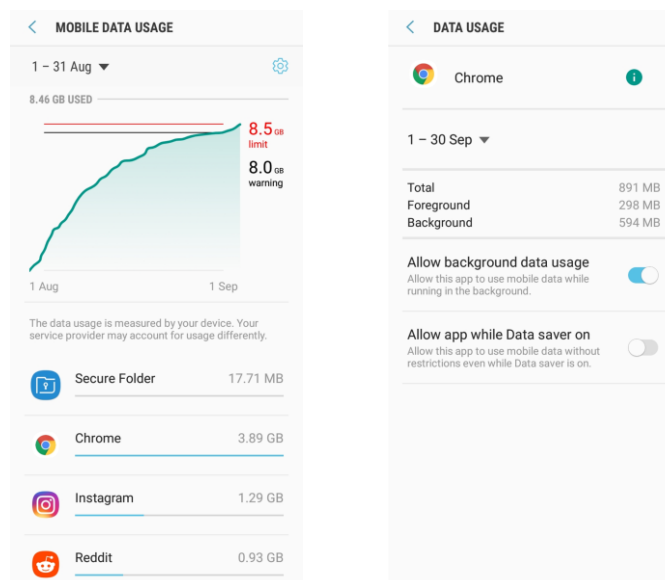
MOBILE DATA USAGE

1 – 31 Aug

8.46 GB USED

8.5 GB limit

8.0 GB warning

1 Aug

1 Sep

The data usage is measured by your device. Your service provider may account for usage differently.

Secure Folder 17.71 MB

Chrome 3.89 GB

Instagram 1.29 GB

Reddit 0.93 GB

DATA USAGE

Chrome

1 – 30 Sep

| | |
|---|---|
| Total | 891 MB |
| Foreground | 298 MB |
| Background | 594 MB |

Allow background data usage
Allow this app to use mobile data while running in the background.

Allow app while Data saver on
Allow this app to use mobile data without restrictions even while Data saver is on.